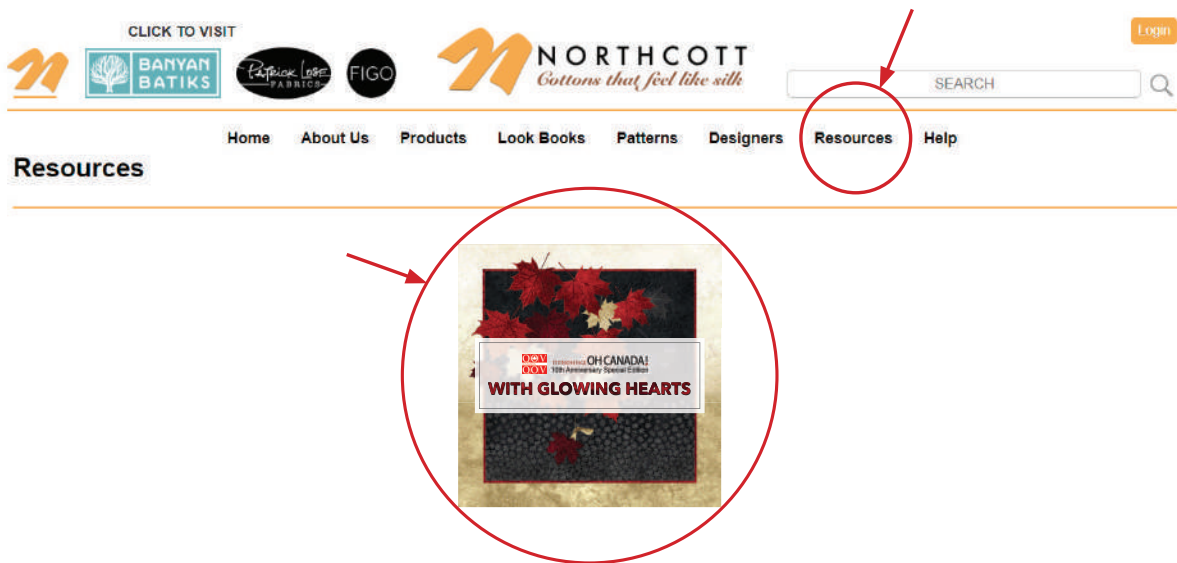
CLICK TO VISIT

BANYAN BATIKS

Patrick Lose FABRICS

FIGO

NORTHCOTT
Cottons that feel like silk

Login

SEARCH

Home About Us Products Look Books Patterns Designers Resources Help

Resources

QOV QOV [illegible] OH CANADA!
10th Anniversary Special Edition
WITH GLOWING HEARTS